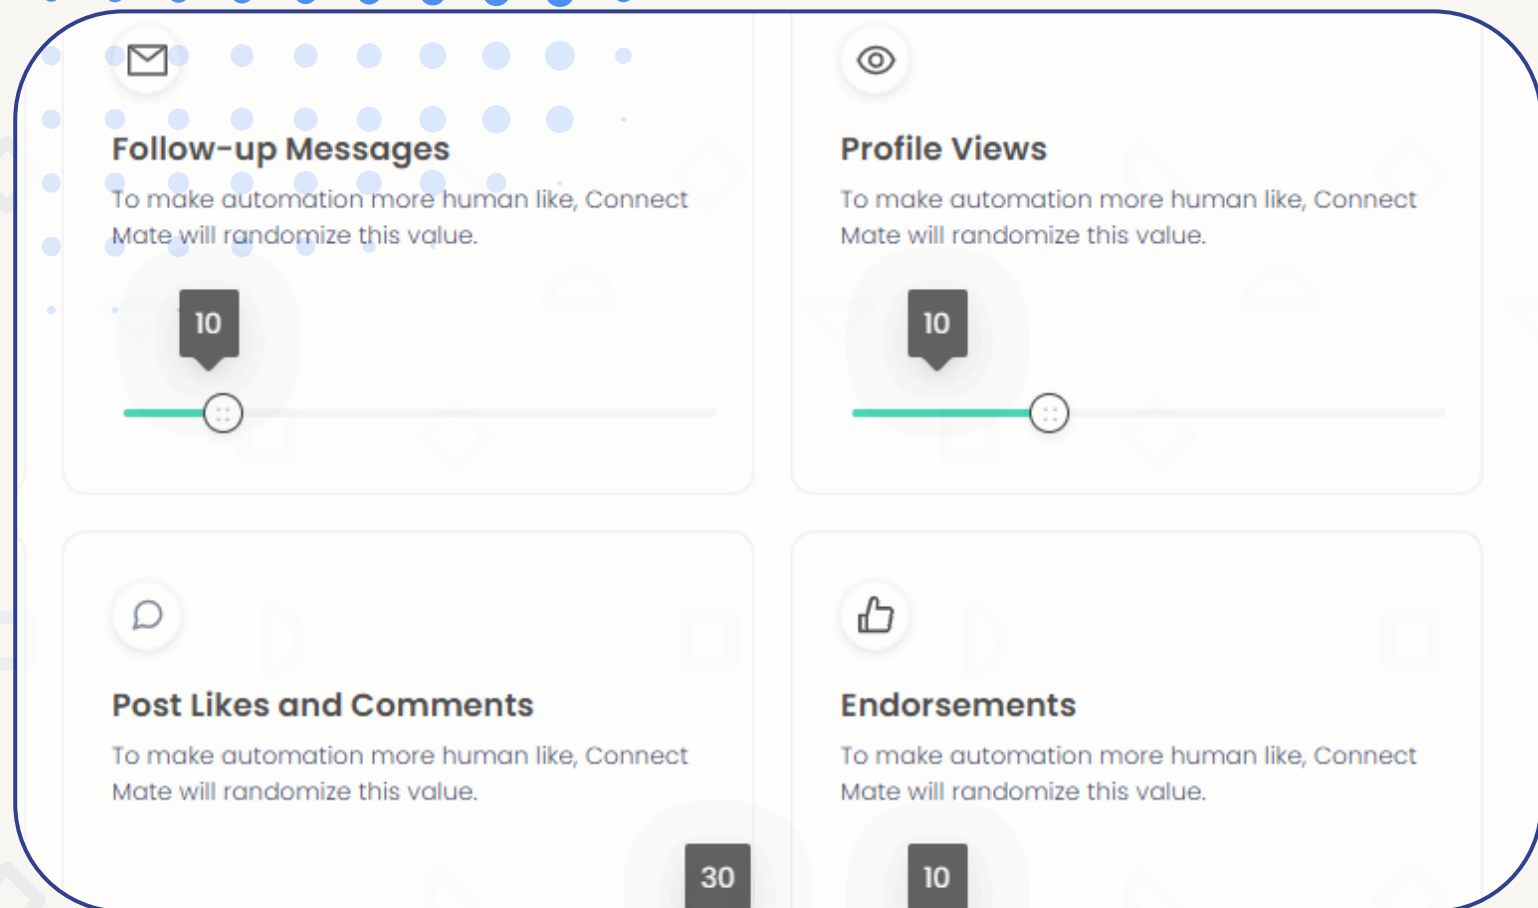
Follow-up Messages

To make automation more human like, Connect Mate will randomize this value.

10

Profile Views

To make automation more human like, Connect Mate will randomize this value.

10

Post Likes and Comments

To make automation more human like, Connect Mate will randomize this value.

30

Endorsements

To make automation more human like, Connect Mate will randomize this value.

10